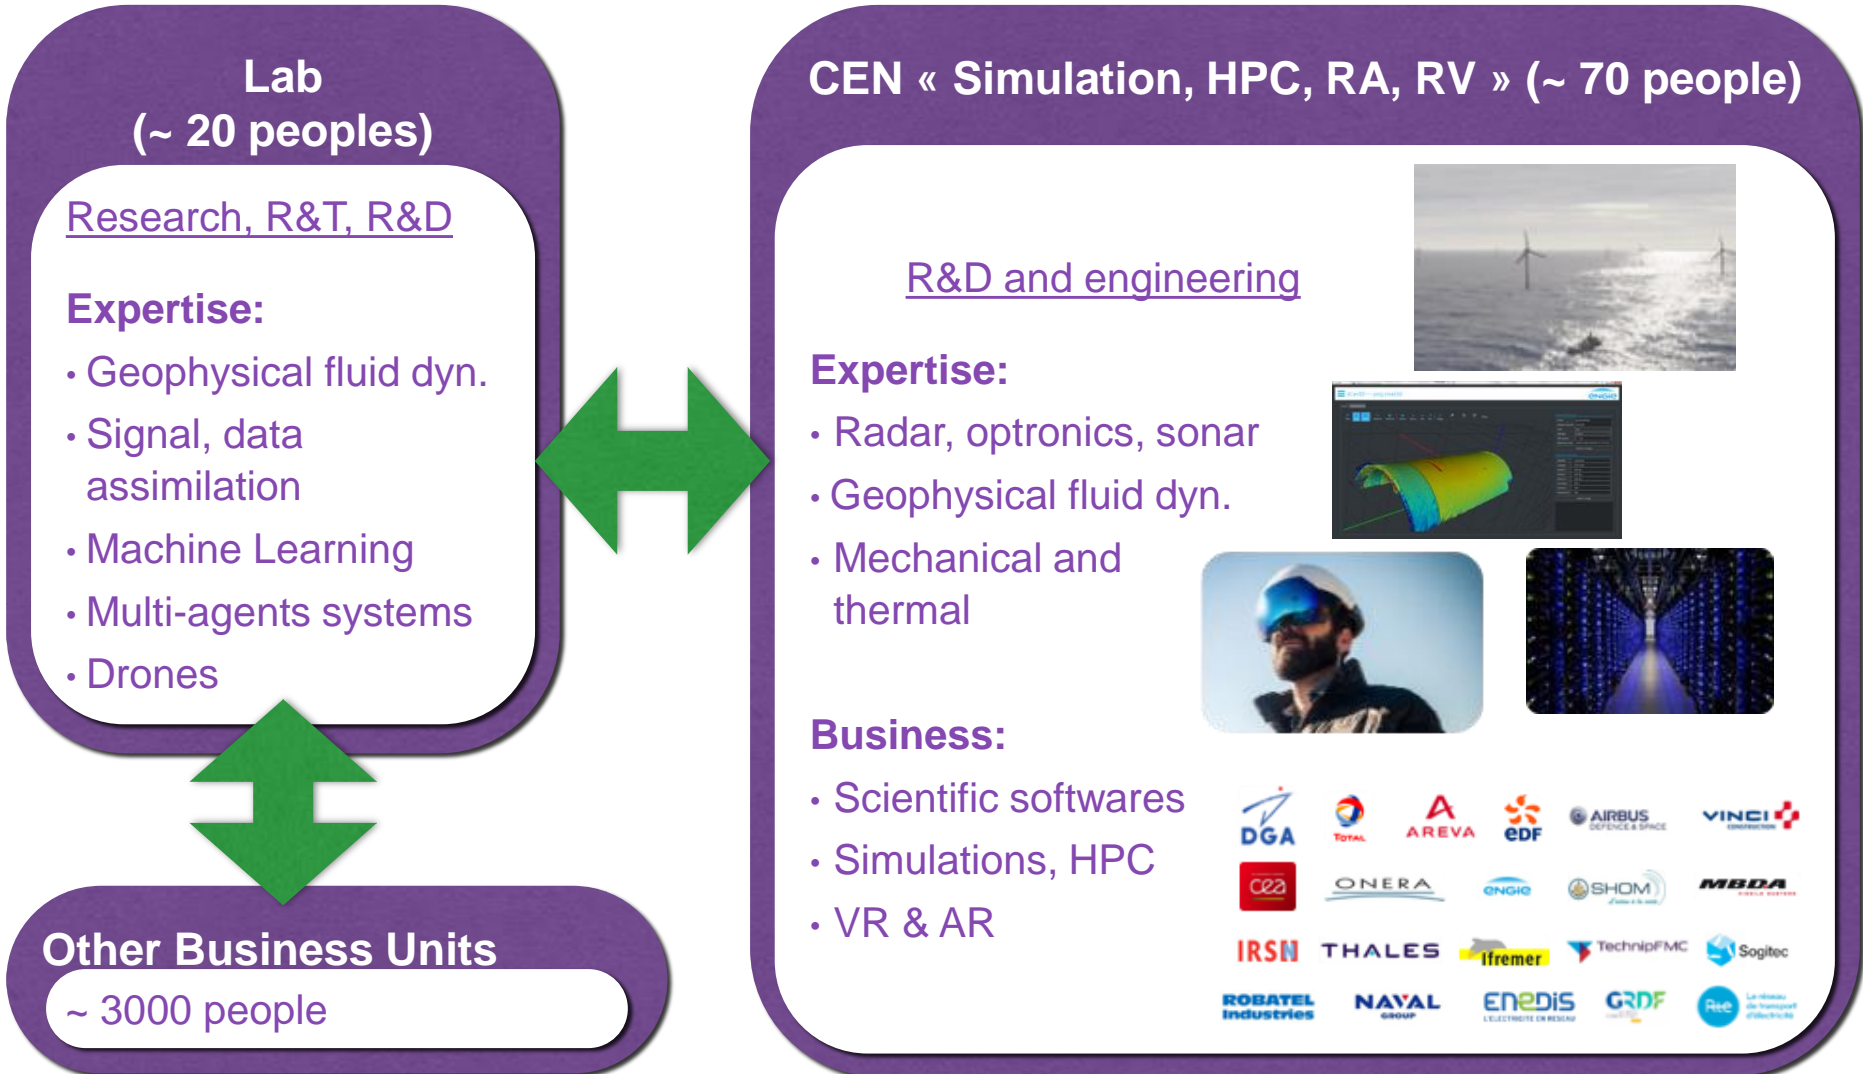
Lab
(~ 20 peoples)

Research, R&T, R&D

Expertise:

- Geophysical fluid dyn.
- Signal, data assimilation
- Machine Learning
- Multi-agents systems
- Drones

Other Business Units

~ 3000 people

CEN « Simulation, HPC, RA, RV » (~ 70 people)

R&D and engineering

Expertise:

- Radar, optronics, sonar
- Geophysical fluid dyn.
- Mechanical and thermal

Business:

- Scientific softwares
- Simulations, HPC
- VR & AR

DGA TOTAL AREVA EDF AIRBUS DEFENCE & SPACE VINCI CONSTRUCTION
cea ONERA ENGIE SHOM MBDA
IRSN THALES Ifremer TechnipFMC Sogitec
ROBATEL Industries NAVAL GROUP ENEDIS GRDF Rte